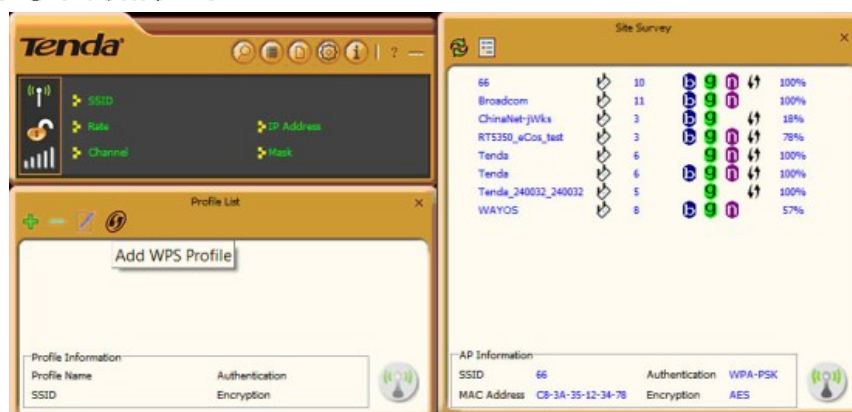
Tenda

? —

SSID

Rate

IP Address

Channel

Mask

Profile List

×

Add WPS Profile

Profile Information

Profile Name

Authentication

SSID

Encryption

Site Survey

×

| | | | |
|---|---|---|---|
| 66 | 10 | b g n | 100% |
| Broadcom | 11 | b g n | 100% |
| ChinaNet-jWks | 3 | b g | 18% |
| RT5350_eCos_test | 3 | b g n | 78% |
| Tenda | 6 | g n | 100% |
| Tenda | 6 | b g n | 100% |
| Tenda_240032_240032 | 5 | g | 100% |
| WAYOS | 8 | b g n | 57% |

AP Information

SSID 66

Authentication WPA-PSK

MAC Address C8-3A-35-12-34-78

Encryption AES